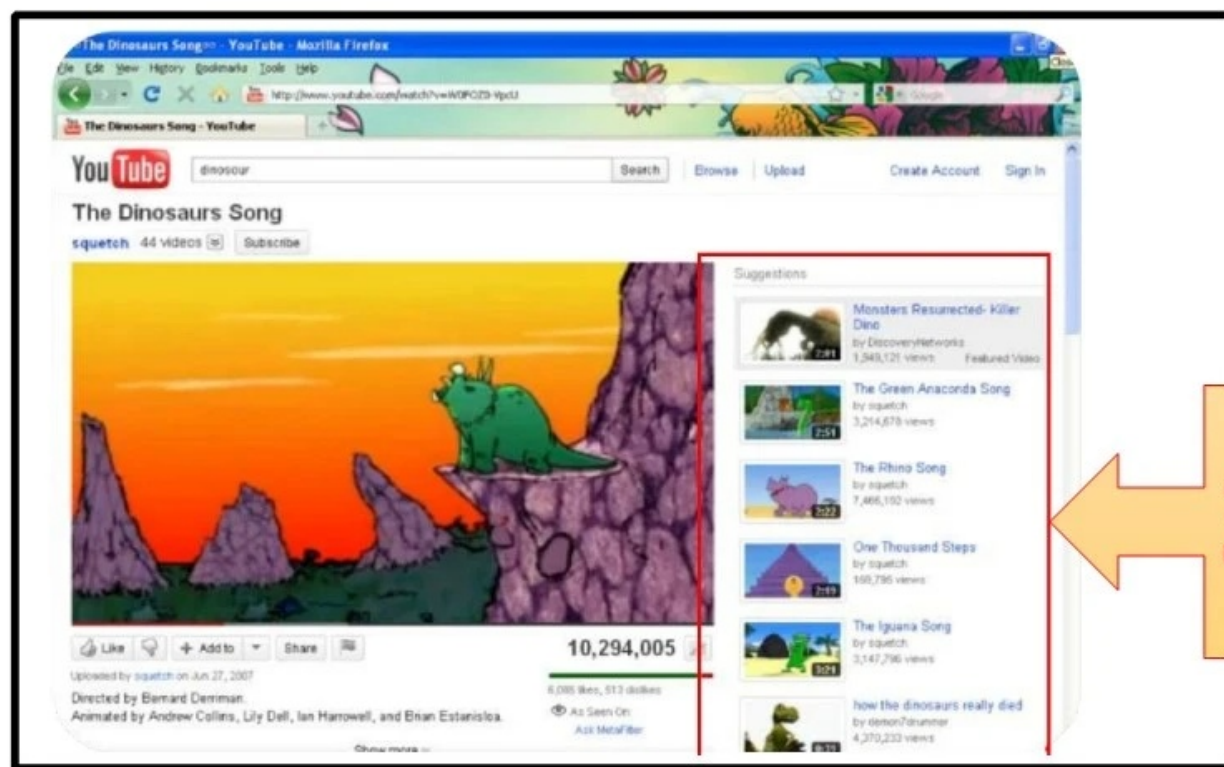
The Dinosaurs Song - YouTube - Mozilla Firefox
File Edit View History Bookmarks Tools Help
http://www.youtube.com/watch?v=W0FOZ0-VpcU
The Dinosaurs Song - YouTube

YouTube dinosour Search Browse Upload Create Account Sign In

The Dinosaurs Song
squetch 44 videos Subscribe

Suggestions
Monsters Resurrected- Killer Dino by DiscoveryNetworks 1,349,121 views Featured Video 2:01
The Green Anaconda Song by squetch 3,214,878 views 2:51
The Rhino Song by squetch 7,466,192 views 2:22
One Thousand Steps by squetch 168,796 views 2:19
The Iguana Song by squetch 3,147,796 views 3:01
how the dinosaurs really died by demon7drummer 4,370,233 views

Like Add to Share
10,294,005
Uploaded by squetch on Jun 27, 2007
Directed by Bernard Derriman.
Animated by Andrew Collins, Lily Dell, Ian Harrowell, and Brian Estanisloa.
6,085 likes, 513 dislikes
As Seen On: Ask MetaFilter
Show more